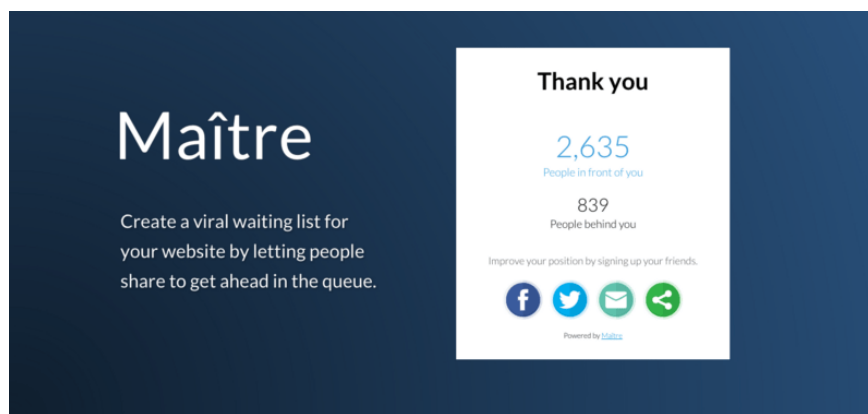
Maître

Create a viral waiting list for your website by letting people share to get ahead in the queue.

Thank you

2,635
People in front of you

839
People behind you

Improve your position by signing up your friends.

Powered by Maître